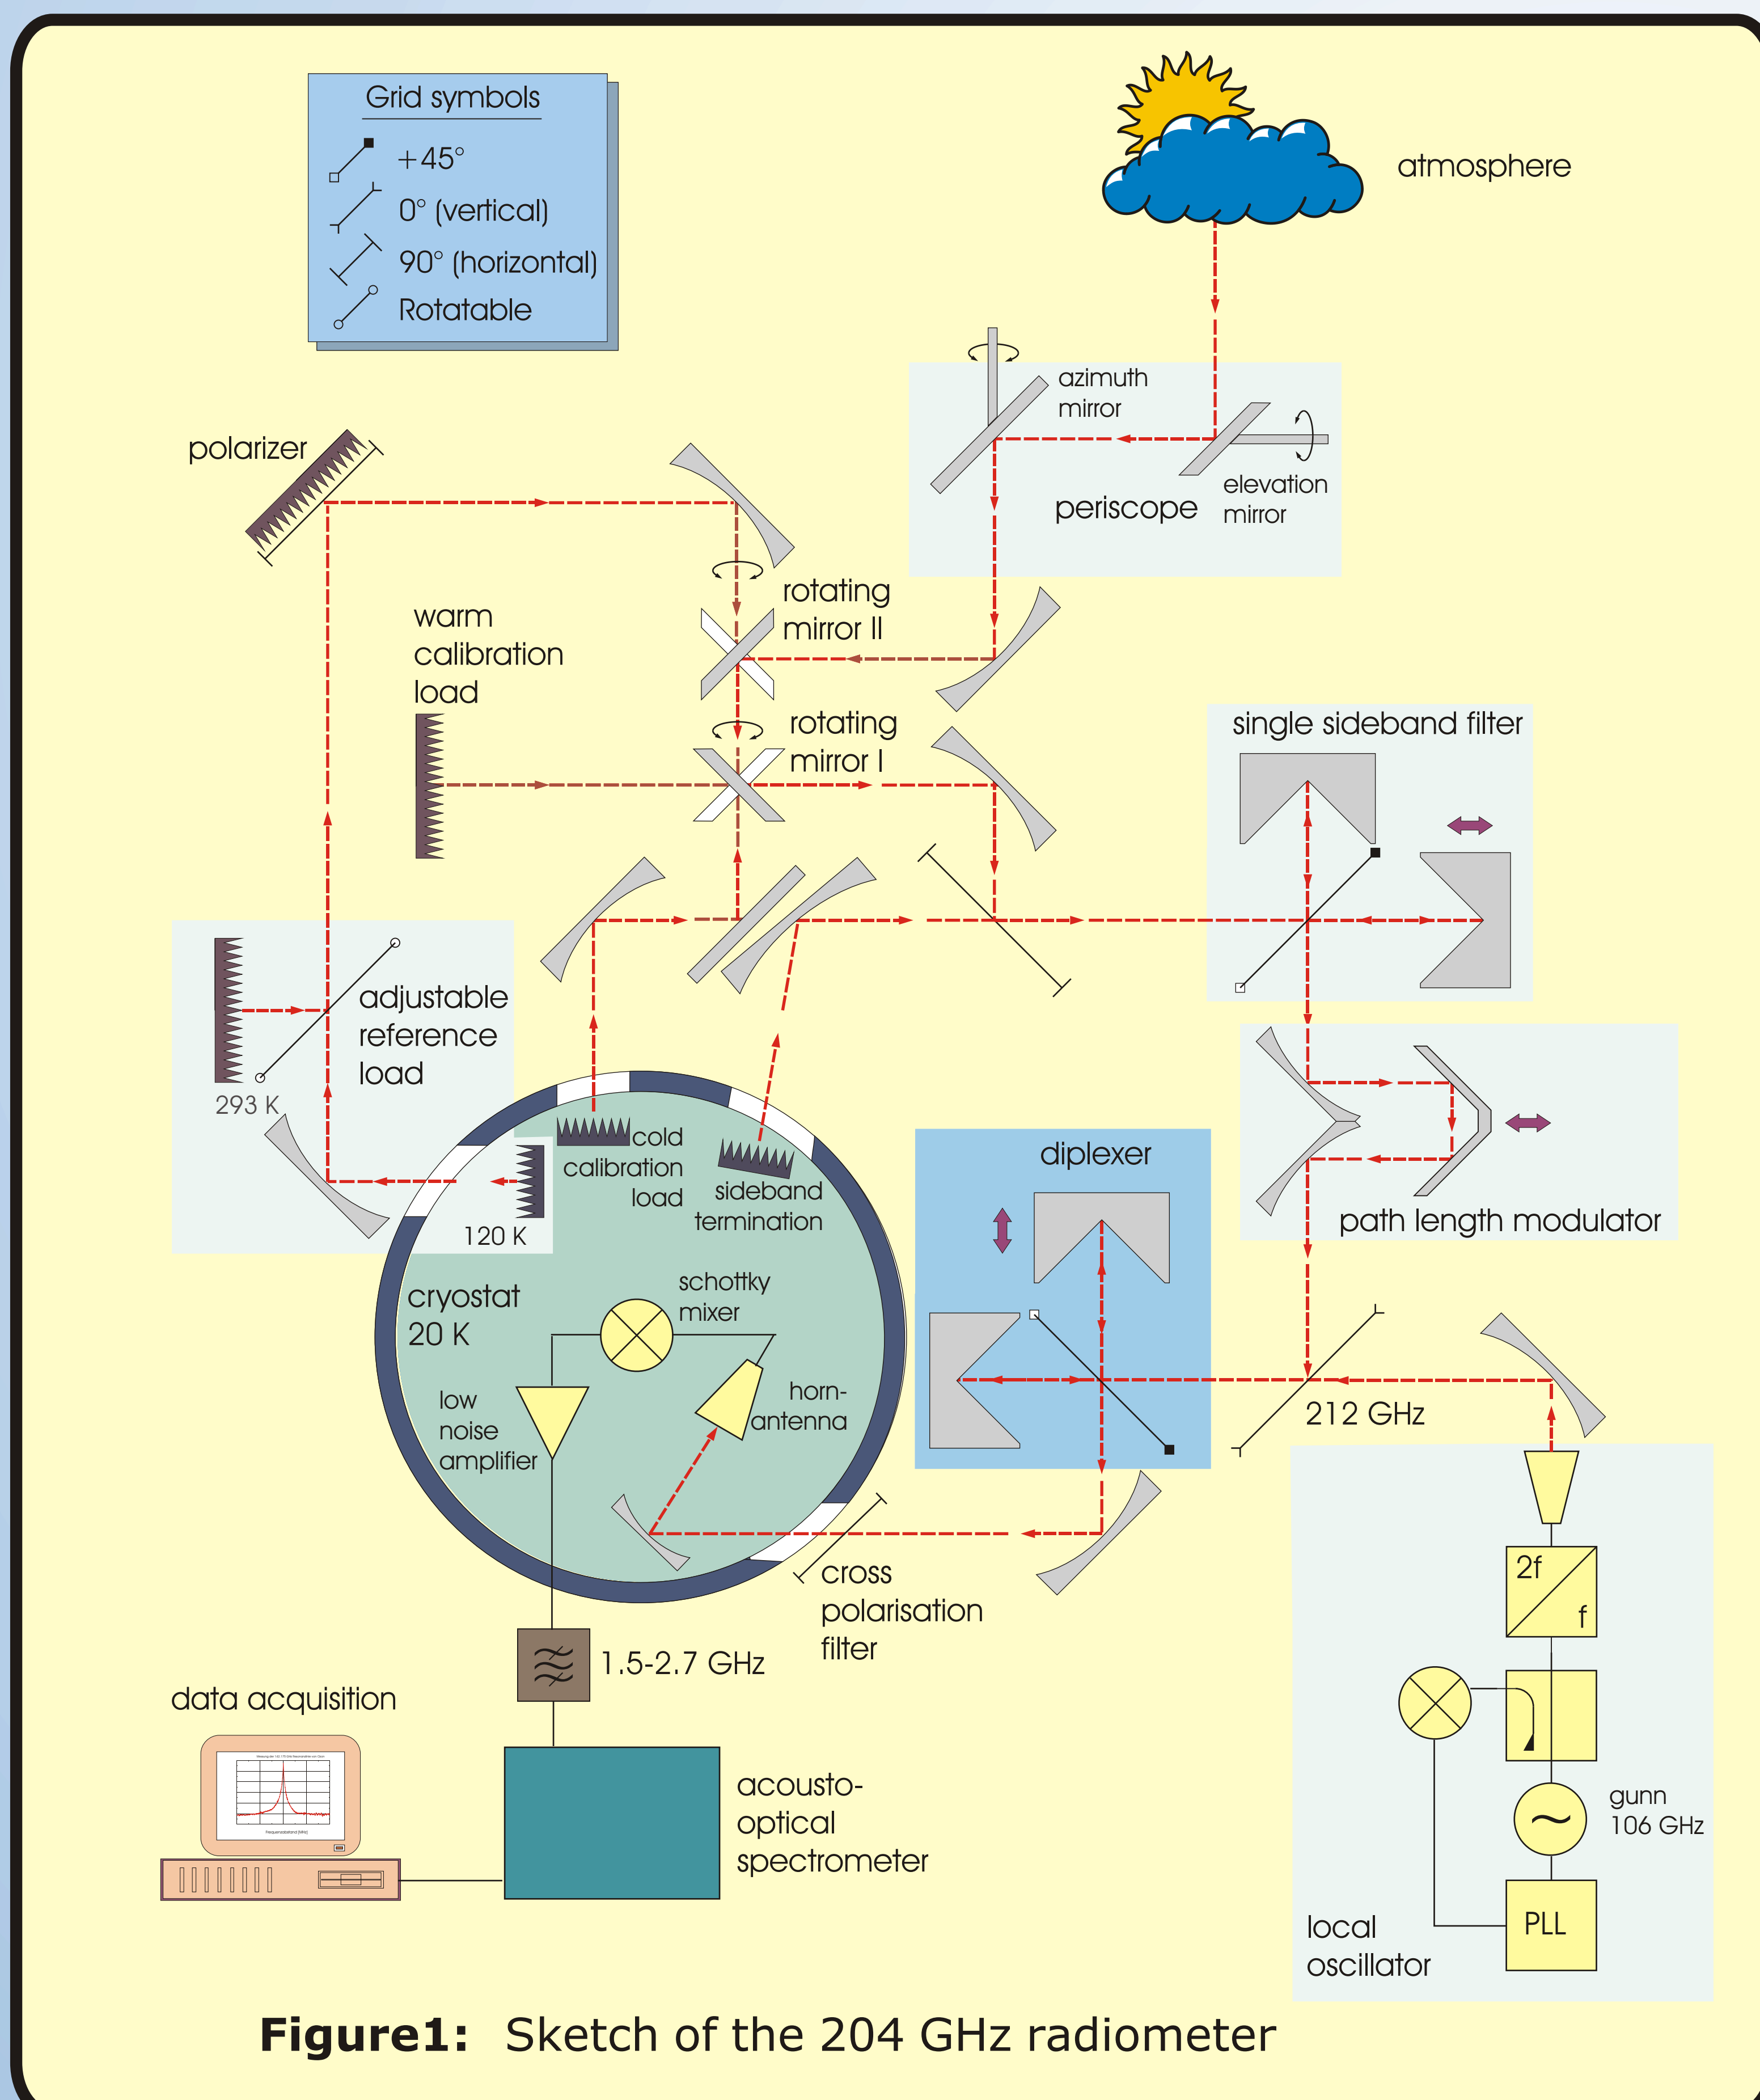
Grid symbols
+45°
0° (vertical)
90° (horizontal)
Rotatable

atmosphere

azimuth mirror
periscope
elevation mirror

polarizer

rotating mirror II

warm calibration load

rotating mirror I

single sideband filter

adjustable reference load
293 K

path length modulator

cold calibration load
sideband termination
120 K

diplexer

cryostat
20 K
schottky mixer
horn-antenna
low noise amplifier

212 GHz

cross polarisation filter

1.5-2.7 GHz

data acquisition

acousto-optical spectrometer

2f
f
gunn
106 GHz
PLL
local oscillator

Figure1: Sketch of the 204 GHz radiometer